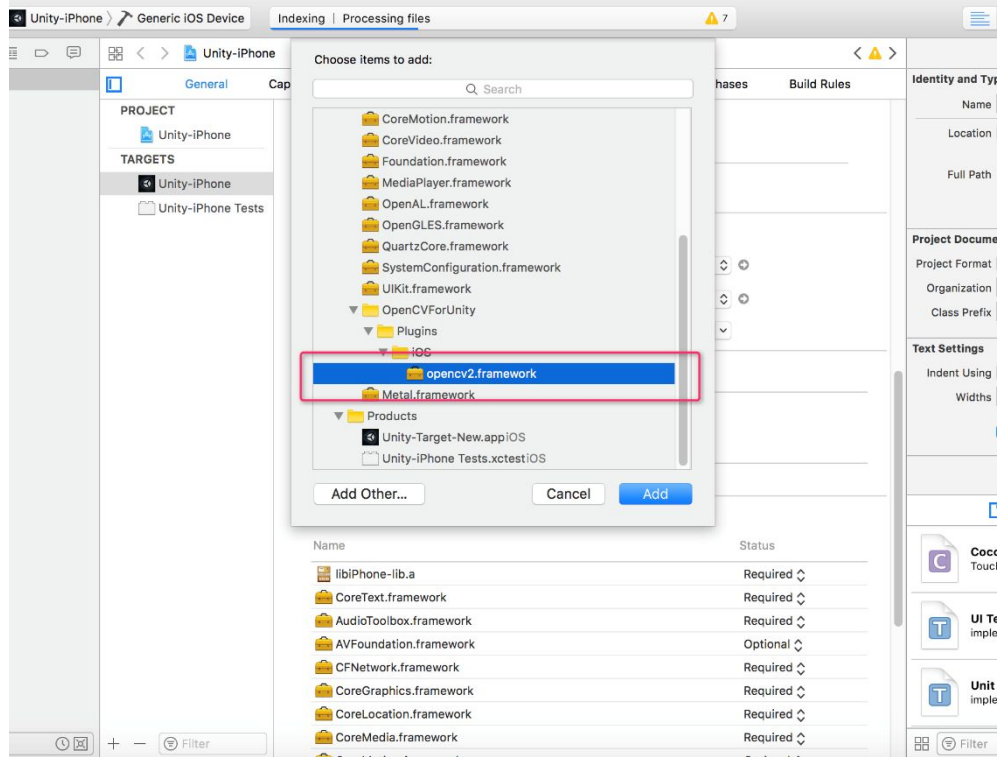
Unity-iPhone 〉 Generic iOS Device

Indexing | Processing files

⚠ 7

Unity-iPhone

General

Cap

hases

Build Rules

PROJECT

Unity-iPhone

TARGETS

Unity-iPhone

Unity-iPhone Tests

Choose items to add:

Search

CoreMotion.framework
CoreVideo.framework
Foundation.framework
MediaPlayer.framework
OpenAL.framework
OpenGLES.framework
QuartzCore.framework
SystemConfiguration.framework
UIKit.framework
OpenCVForUnity
Plugins
iOS
opencv2.framework
Metal.framework
Products
Unity-Target-New.app iOS
Unity-iPhone Tests.xctest iOS

Add Other...

Cancel

Add

| Name | Status |
|---|---|
| libiPhone-lib.a | Required |
| CoreText.framework | Required |
| AudioToolbox.framework | Required |
| AVFoundation.framework | Optional |
| CFNetwork.framework | Required |
| CoreGraphics.framework | Required |
| CoreLocation.framework | Required |
| CoreMedia.framework | Required |

Identity and Typ

Name

Location

Full Path

Project Docume

Project Format

Organization

Class Prefix

Text Settings

Indent Using

Widths

Coco
Touch

UI Te
imple

Unit
imple

Filter

Filter